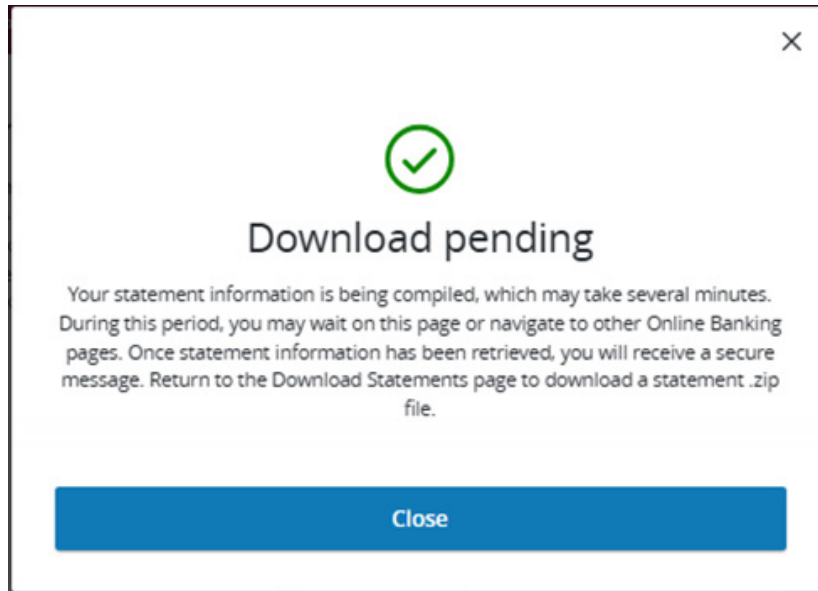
×

Download pending

Your statement information is being compiled, which may take several minutes. During this period, you may wait on this page or navigate to other Online Banking pages. Once statement information has been retrieved, you will receive a secure message. Return to the Download Statements page to download a statement .zip file.

Close